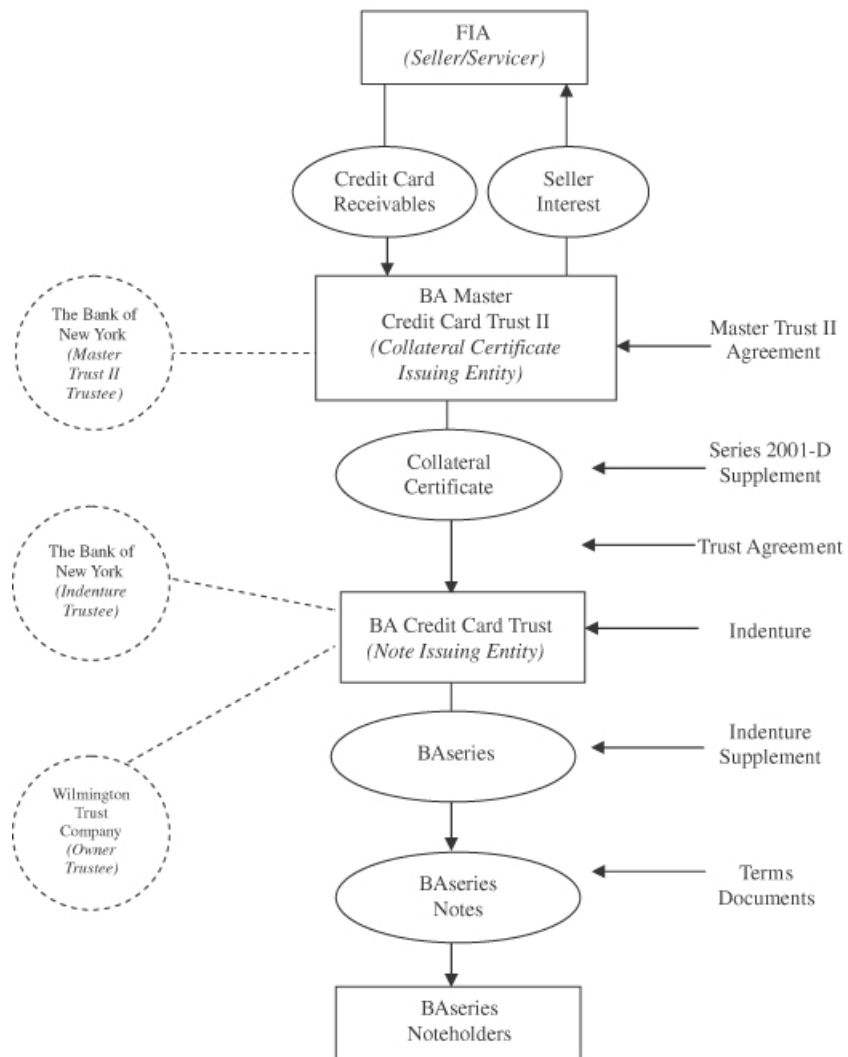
FIA
*(Seller/Servicer)*

Credit Card Receivables

Seller Interest

The Bank of New York
*(Master Trust II Trustee)*

BA Master
Credit Card Trust II
*(Collateral Certificate Issuing Entity)*

Master Trust II Agreement

Collateral Certificate

Series 2001-D Supplement

The Bank of New York
*(Indenture Trustee)*

Trust Agreement

BA Credit Card Trust
*(Note Issuing Entity)*

Indenture

BAseries

Indenture Supplement

Wilmington Trust Company
*(Owner Trustee)*

BAseries Notes

Terms Documents

BAseries Noteholders